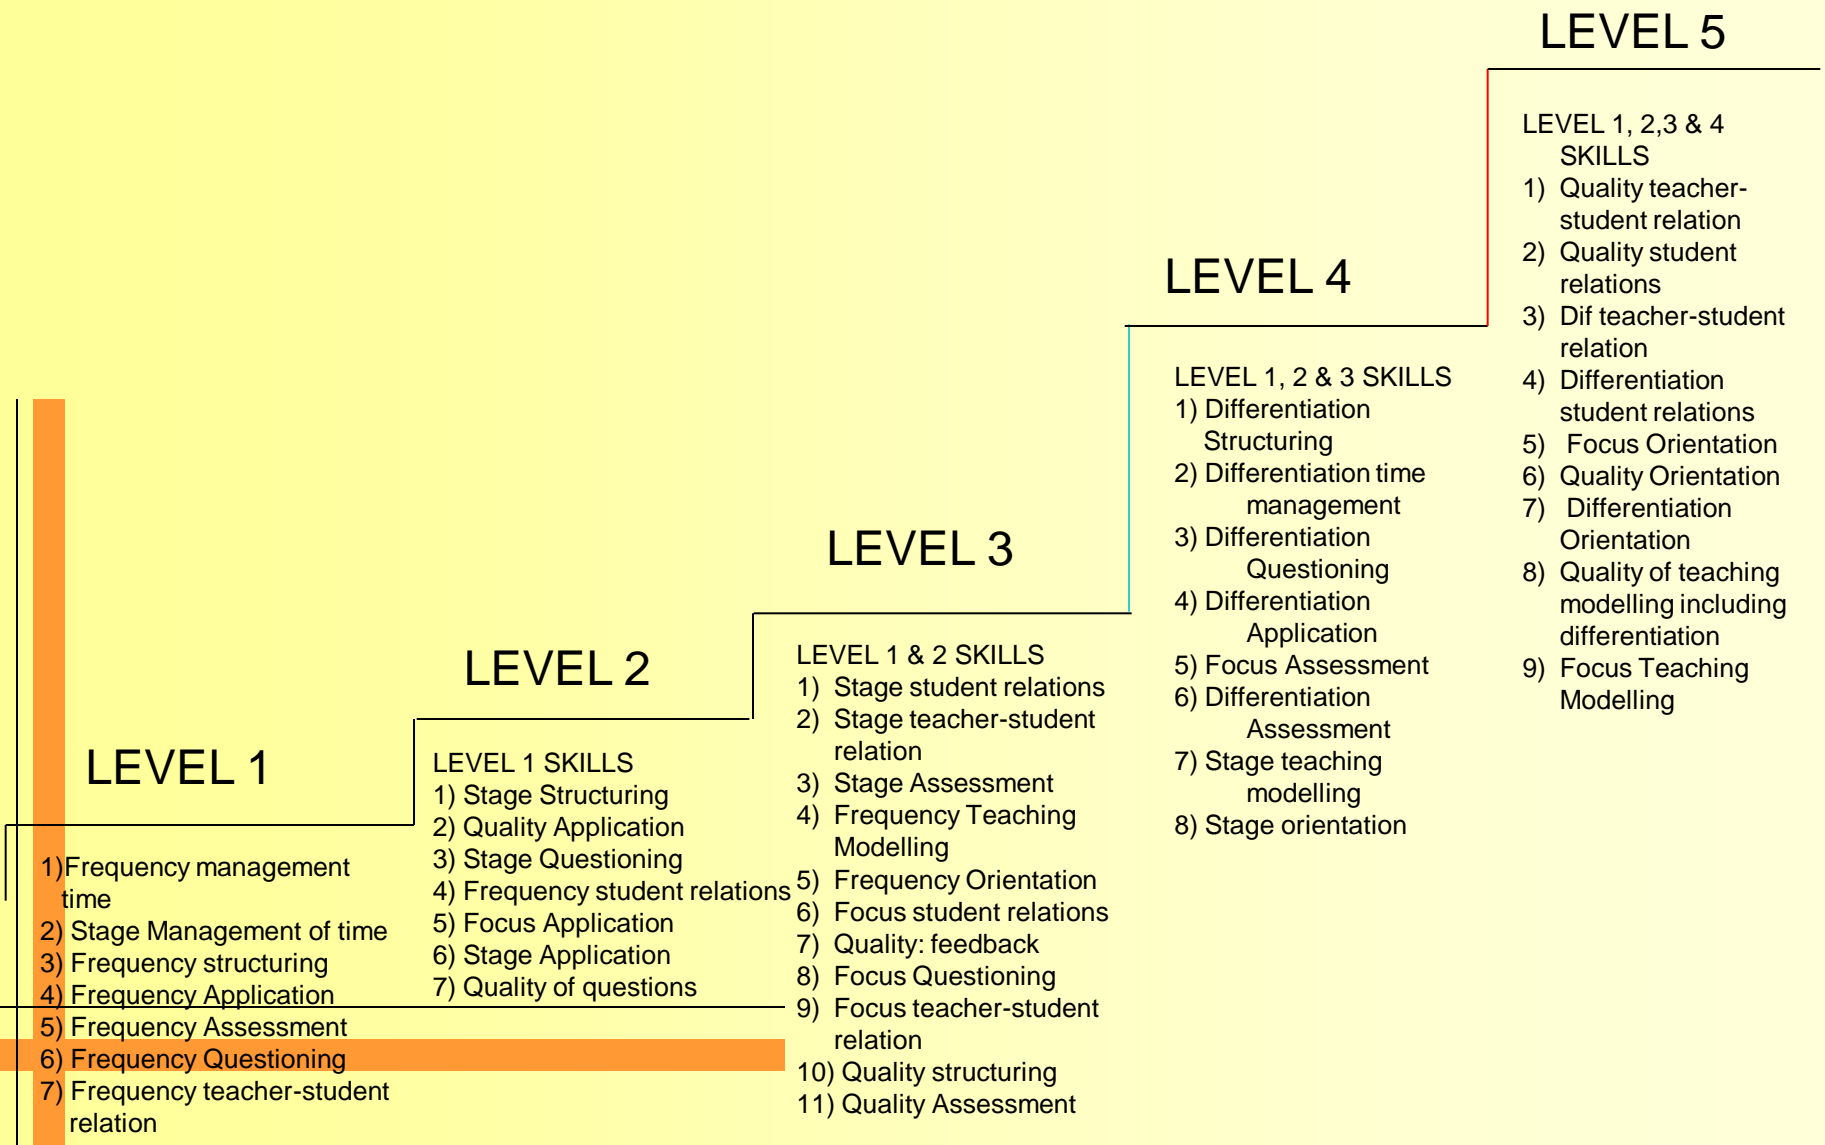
LEVEL 5

LEVEL 1, 2,3 & 4 SKILLS
1) Quality teacher-student relation
2) Quality student relations
3) Dif teacher-student relation
4) Differentiation student relations
5) Focus Orientation
6) Quality Orientation
7) Differentiation Orientation
8) Quality of teaching modelling including differentiation
9) Focus Teaching Modelling

LEVEL 4

LEVEL 1, 2 & 3 SKILLS
1) Differentiation Structuring
2) Differentiation time management
3) Differentiation Questioning
4) Differentiation Application
5) Focus Assessment
6) Differentiation Assessment
7) Stage teaching modelling
8) Stage orientation

LEVEL 3

LEVEL 1 & 2 SKILLS
1) Stage student relations
2) Stage teacher-student relation
3) Stage Assessment
4) Frequency Teaching Modelling
5) Frequency Orientation
6) Focus student relations
7) Quality: feedback
8) Focus Questioning
9) Focus teacher-student relation
10) Quality structuring
11) Quality Assessment

LEVEL 2

LEVEL 1 SKILLS
1) Stage Structuring
2) Quality Application
3) Stage Questioning
4) Frequency student relations
5) Focus Application
6) Stage Application
7) Quality of questions

LEVEL 1

1)Frequency management time
2) Stage Management of time
3) Frequency structuring
4) Frequency Application
5) Frequency Assessment
6) Frequency Questioning
7) Frequency teacher-student relation